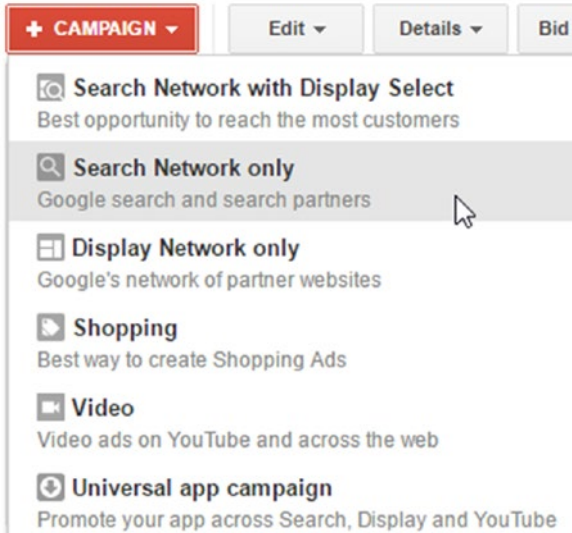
+ CAMPAIGN ▾ Edit ▾ Details ▾ Bid

Search Network with Display Select
Best opportunity to reach the most customers

Search Network only
Google search and search partners

Display Network only
Google's network of partner websites

Shopping
Best way to create Shopping Ads

Video
Video ads on YouTube and across the web

Universal app campaign
Promote your app across Search, Display and YouTube